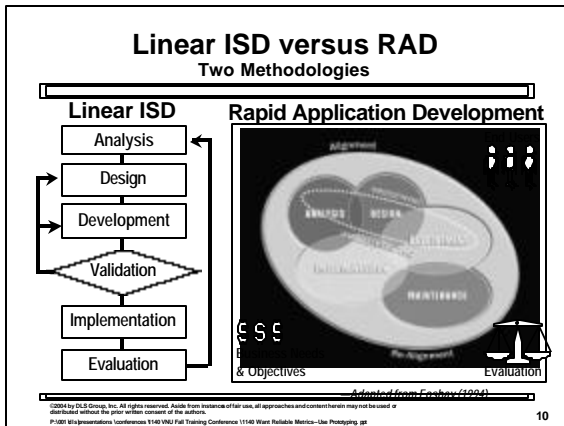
Linear ISD versus RAD

Two Methodologies

Linear ISD

Analysis

Design

Development

Validation

Implementation

Evaluation

Rapid Application Development

Alignment

ANALYSIS

DESIGN

DEVELOPMENT

IMPLEMENTATION

MAINTENANCE

Re-Alignment

Business Needs & Objectives

Evaluation

Adapted from Forbes (1994)

©2004 by DLS Group, Inc. All rights reserved. Aside from instances of fair use, all approaches and content herein may not be used or distributed without the prior written consent of the authors.

P:\001 ld\s\presentations \conferences \1140 VNU Fall Training Conference \1140 Want Reliable Metrics--Use Prototyping. ppt

10